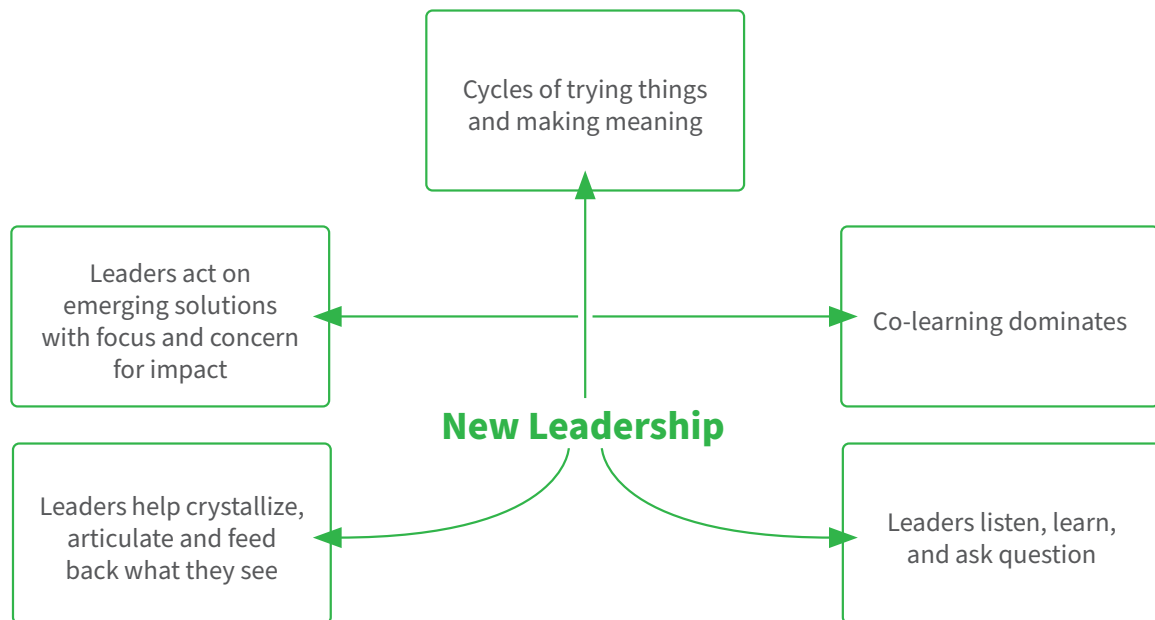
Cycles of trying things and making meaning

Leaders act on emerging solutions with focus and concern for impact

Co-learning dominates

New Leadership

Leaders help crystallize, articulate and feed back what they see

Leaders listen, learn, and ask question